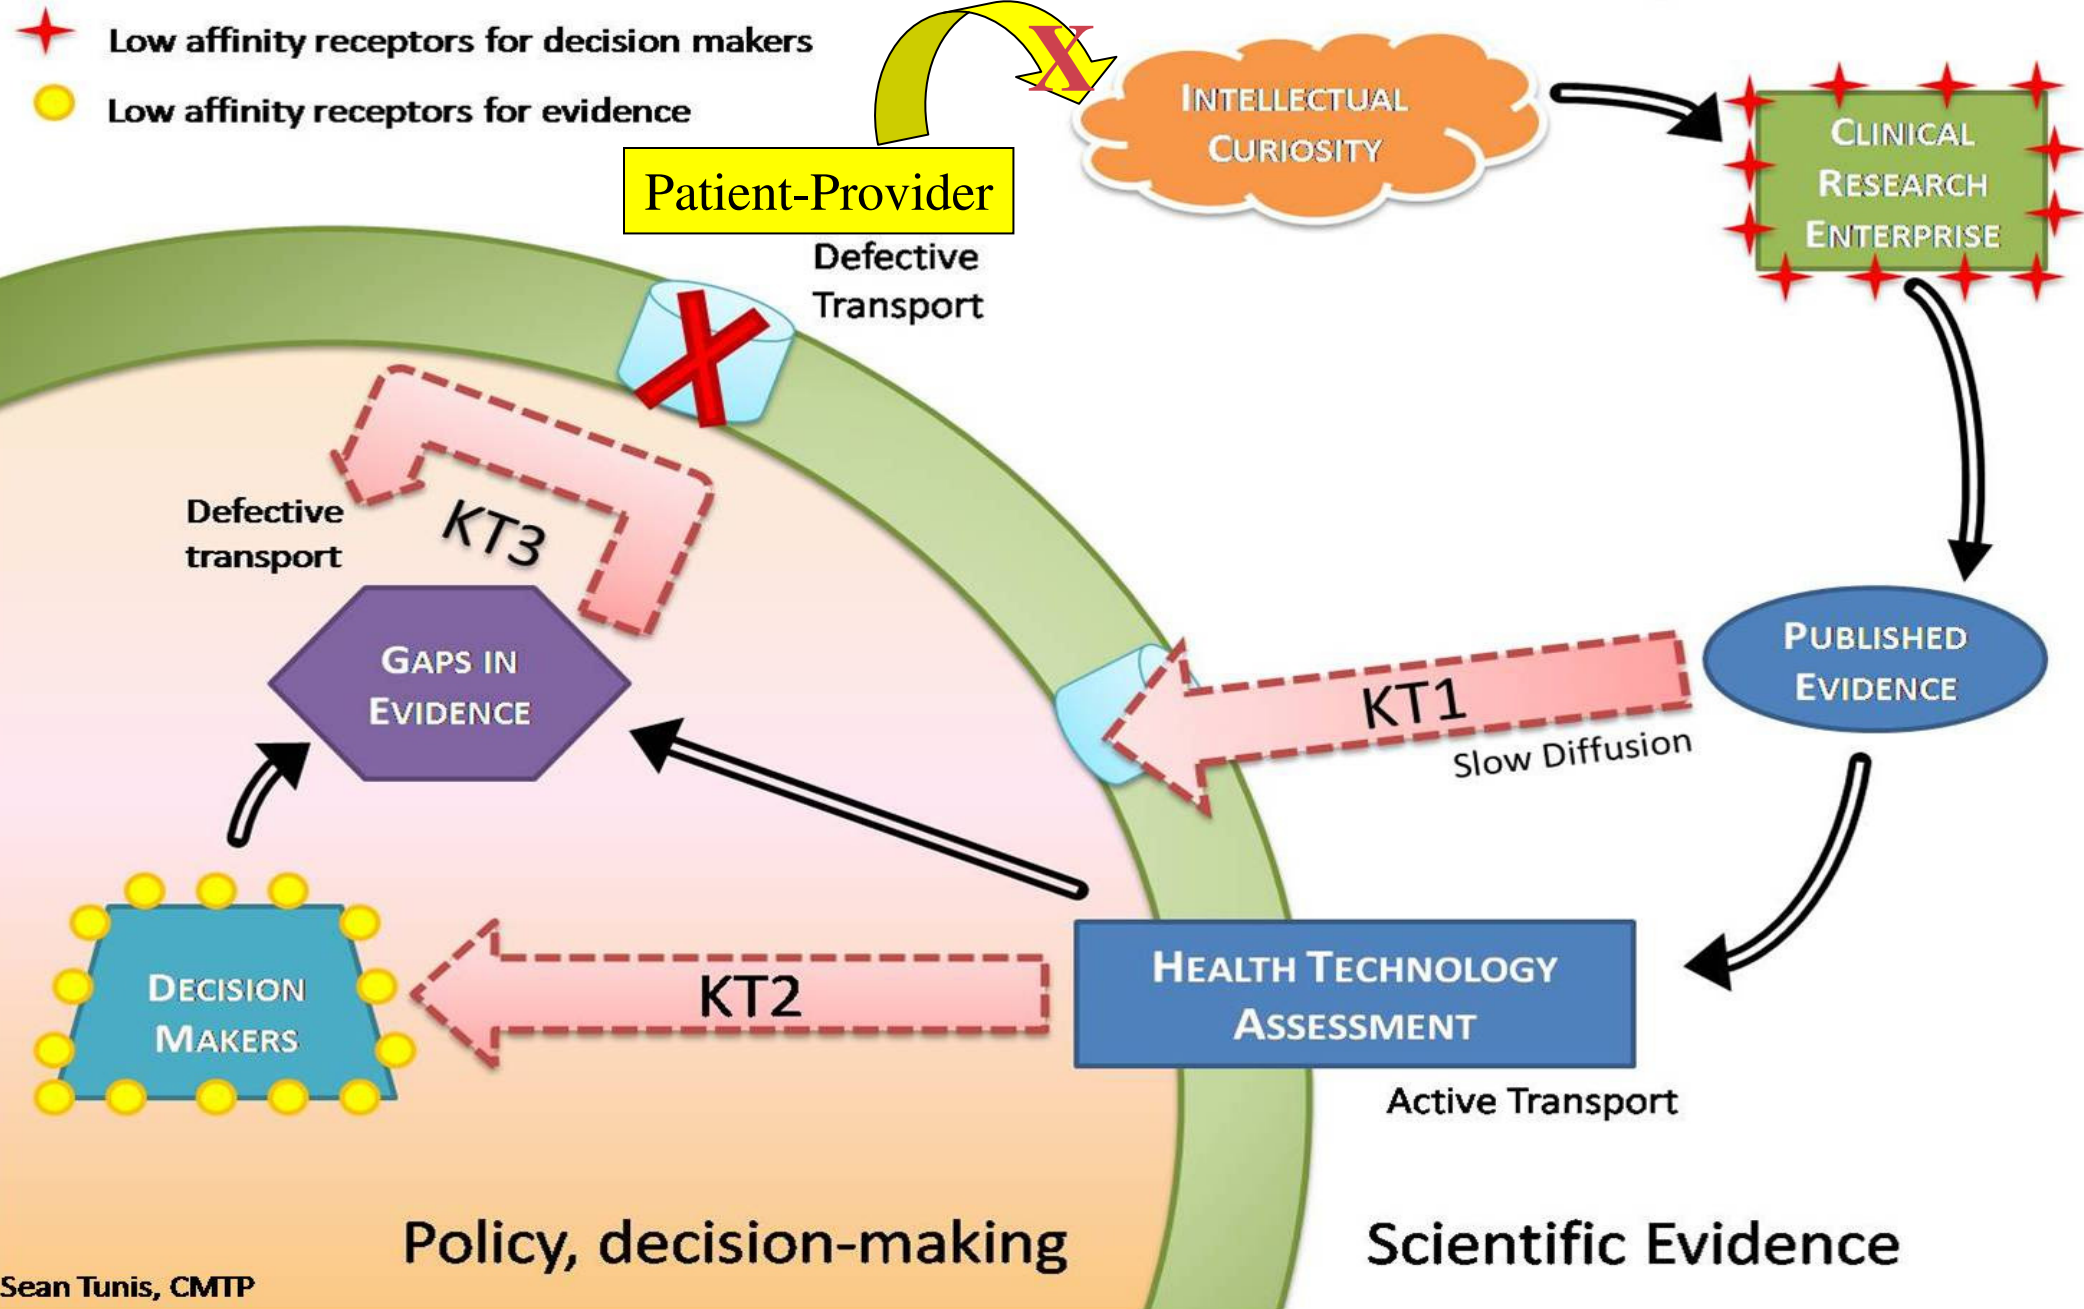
Low affinity receptors for decision makers
Low affinity receptors for evidence

Patient-Provider

X

INTELLECTUAL CURIOSITY

CLINICAL RESEARCH ENTERPRISE

Defective Transport

Defective transport

KT3

GAPS IN EVIDENCE

KT1

Slow Diffusion

PUBLISHED EVIDENCE

DECISION MAKERS

KT2

HEALTH TECHNOLOGY ASSESSMENT

Active Transport

Policy, decision-making

Scientific Evidence

Sean Tunis, CMTP